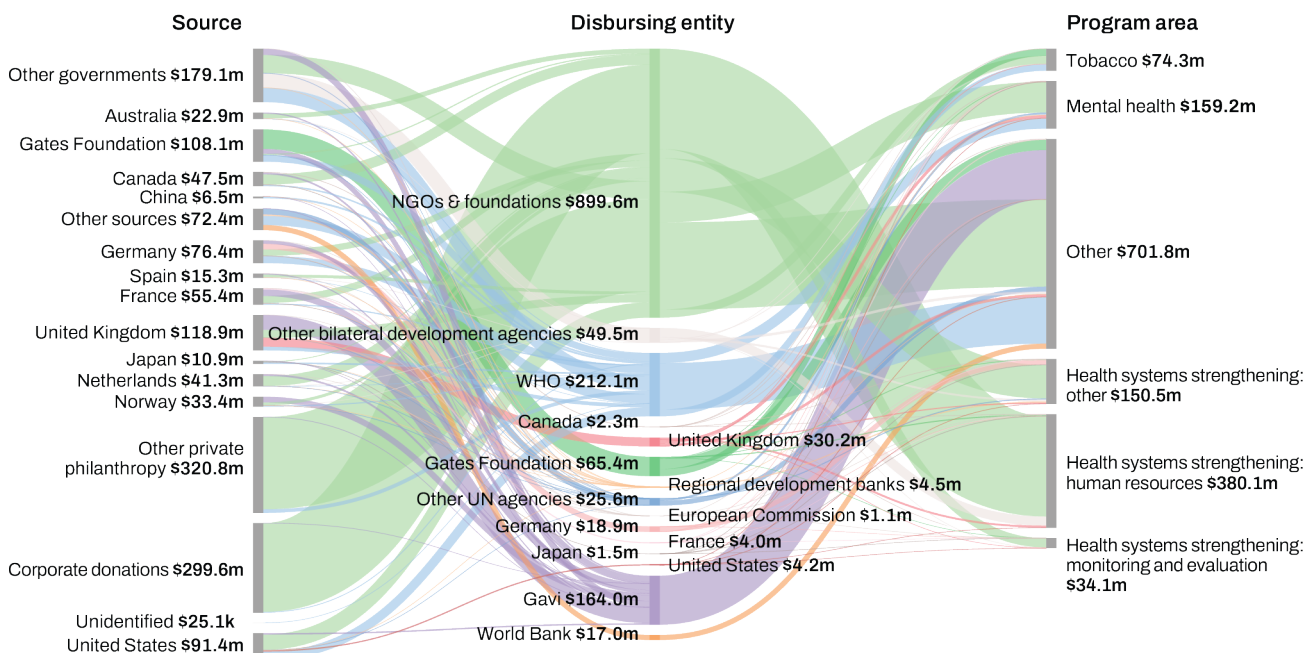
Source

Other governments $179.1m
Australia $22.9m
Gates Foundation $108.1m
Canada $47.5m
China $6.5m
Other sources $72.4m
Germany $76.4m
Spain $15.3m
France $55.4m
United Kingdom $118.9m
Japan $10.9m
Netherlands $41.3m
Norway $33.4m
Other private philanthropy $320.8m
Corporate donations $299.6m
Unidentified $25.1k
United States $91.4m

Disbursing entity

NGOs & foundations $899.6m
Other bilateral development agencies $49.5m
WHO $212.1m
Canada $2.3m
Gates Foundation $65.4m
Other UN agencies $25.6m
Germany $18.9m
Japan $1.5m
Gavi $164.0m
World Bank $17.0m
United Kingdom $30.2m
Regional development banks $4.5m
European Commission $1.1m
France $4.0m
United States $4.2m

Program area

Tobacco $74.3m
Mental health $159.2m
Other $701.8m
Health systems strengthening: other $150.5m
Health systems strengthening: human resources $380.1m
Health systems strengthening: monitoring and evaluation $34.1m